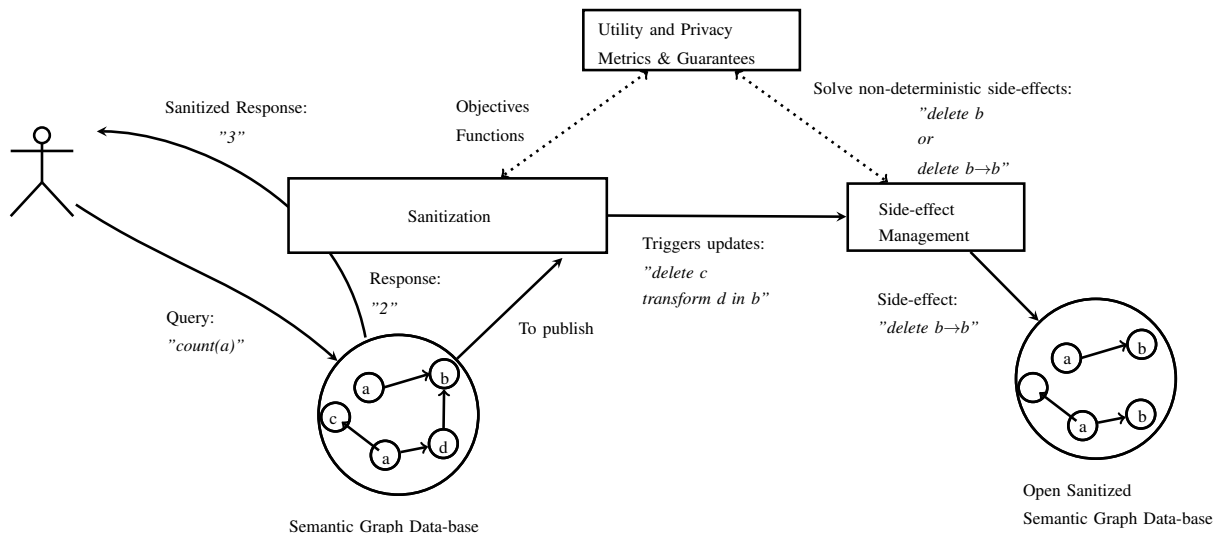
Utility and Privacy Metrics & Guarantees

Sanitized Response:
"3"

Objectives Functions

Solve non-deterministic side-effects:
"delete b
or
delete b→b"

Sanitization

Side-effect Management

Triggers updates:
"delete c
transform d in b"

Response:
"2"

Query:
"count(a)"

To publish

Side-effect:
"delete b→b"

a
b
c
a
d

a
b
a
b

Semantic Graph Data-base

Open Sanitized Semantic Graph Data-base